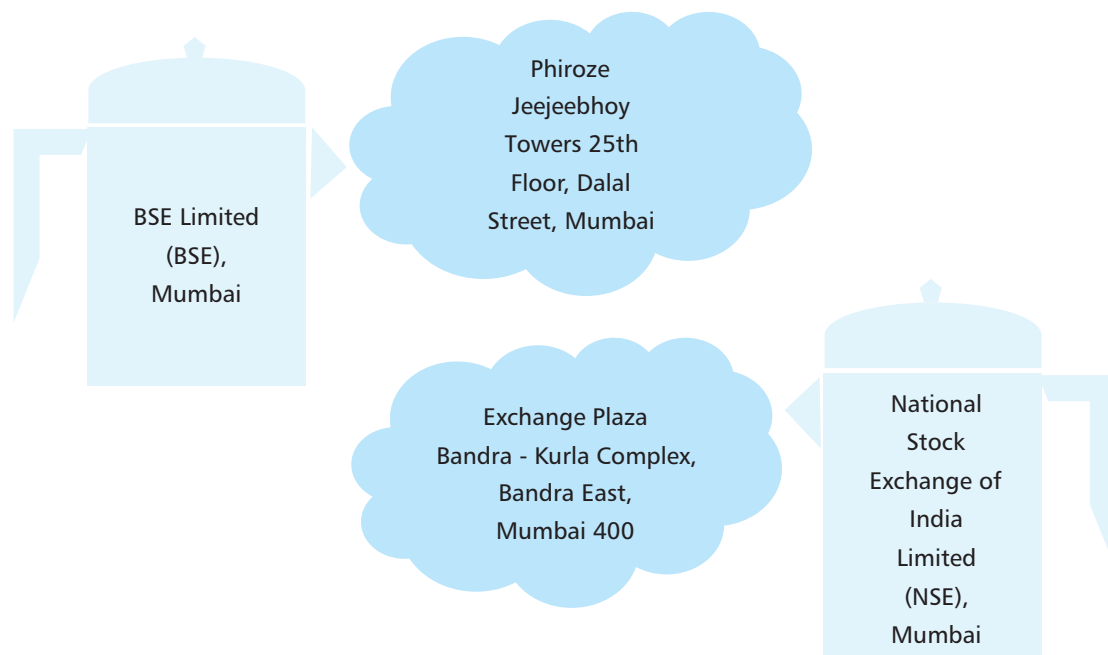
BSE Limited (BSE), Mumbai

Phiroze Jeejeebhoy Towers 25th Floor, Dalal Street, Mumbai

Exchange Plaza Bandra - Kurla Complex, Bandra East, Mumbai 400

National Stock Exchange of India Limited (NSE), Mumbai